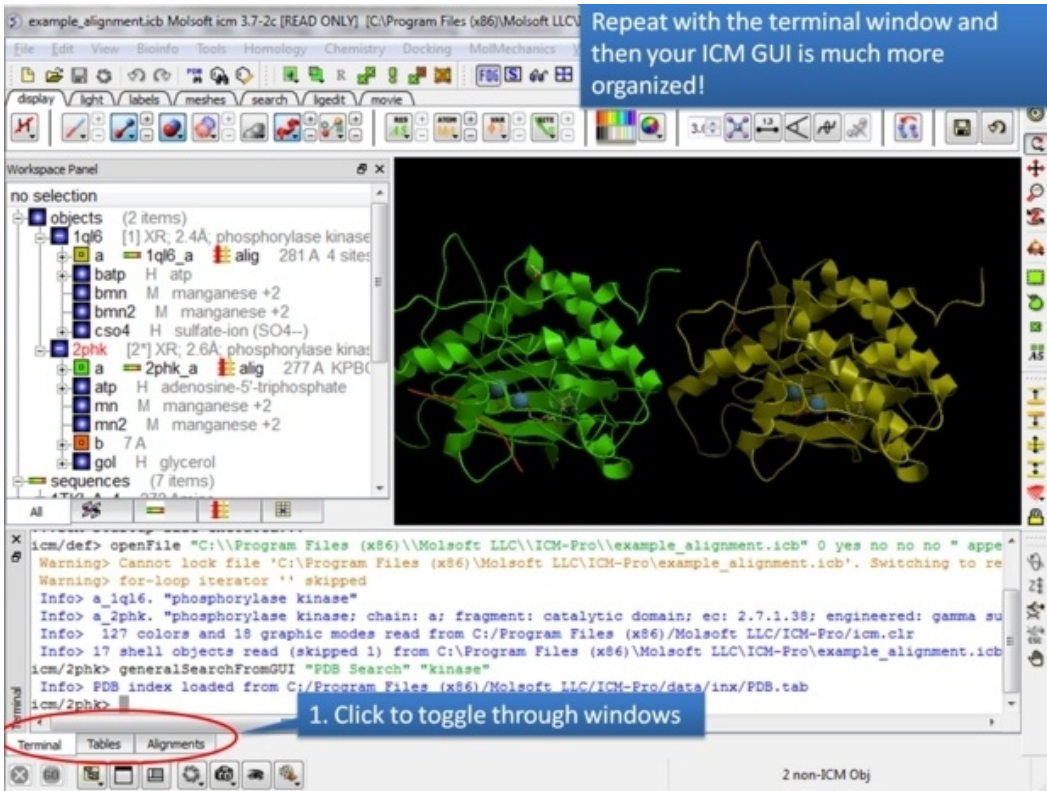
example_alignment.icb Molsoft icm 3.7-2c [READ ONLY] [C:\Program Files (x86)\Molsoft LLC\

Repeat with the terminal window and then your ICM GUI is much more organized!

File Edit View Bioinfo Tools Homology Chemistry Docking MolMechanics

display light labels meshes search ligedit movie

Workspace Panel

no selection
objects (2 items)
1ql6 [1] XR; 2.4Å; phosphorylase kinase
a 1ql6_a alig 281 A 4 sites
batp H atp
bmn M manganese +2
bmn2 M manganese +2
cso4 H sulfate-ion (SO4--)
2phk [2*] XR; 2.6Å; phosphorylase kinas
a 2phk_a alig 277 A KPBC
atp H adenosine-5'-triphosphate
mn M manganese +2
mn2 M manganese +2
b 7 A
gol H glycerol
sequences (7 items)

All

icm/def> openFile "C:\\Program Files (x86)\\Molsoft LLC\\ICM-Pro\\example_alignment.icb" 0 yes no no no " appe
Warning> Cannot lock file 'C:\Program Files (x86)\Molsoft LLC\ICM-Pro\example_alignment.icb'. Switching to re
Warning> for-loop iterator '' skipped
Info> a_1ql6. "phosphorylase kinase"
Info> a_2phk. "phosphorylase kinase; chain: a; fragment: catalytic domain; ec: 2.7.1.38; engineered: gamma su
Info> 127 colors and 18 graphic modes read from C:/Program Files (x86)/Molsoft LLC/ICM-Pro/icm.clr
Info> 17 shell objects read (skipped 1) from C:\Program Files (x86)\Molsoft LLC\ICM-Pro\example_alignment.icb
icm/2phk> generalSearchFromGUI "PDB Search" "kinase"
Info> PDB index loaded from C:/Program Files (x86)/Molsoft LLC/ICM-Pro/data/inx/PDB.tab
icm/2phk>

1. Click to toggle through windows

Terminal Tables Alignments

2 non-ICM Obj